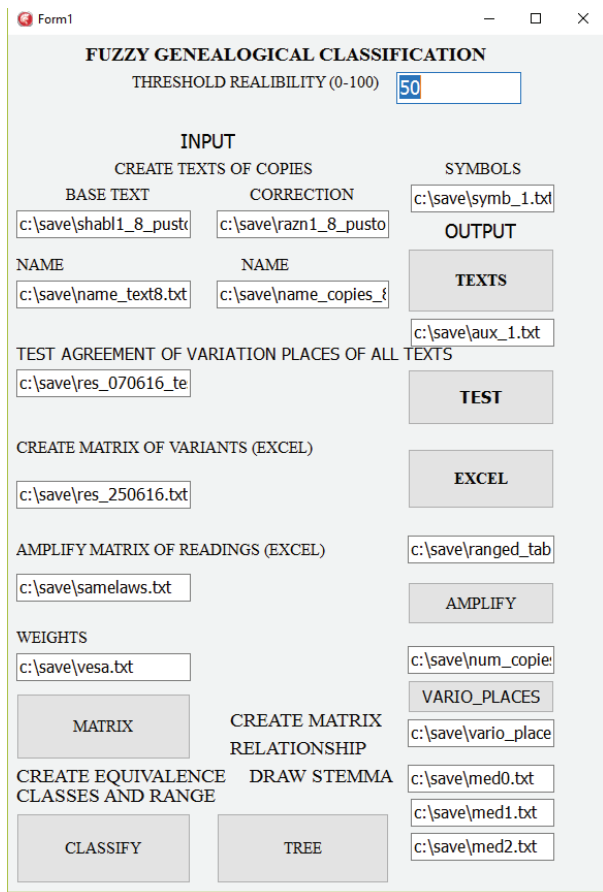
Form1

FUZZY GENEALOGICAL CLASSIFICATION

THRESHOLD REALIBILITY (0-100) 50

INPUT

CREATE TEXTS OF COPIES

SYMBOLS

BASE TEXT

CORRECTION

c:\save\symb_1.txt

c:\save\shabl1_8_pusto

c:\save\razn1_8_pusto

OUTPUT

NAME

NAME

TEXTS

c:\save\name_text8.txt

c:\save\name_copies_8

c:\save\aux_1.txt

TEST AGREEMENT OF VARIATION PLACES OF ALL TEXTS

c:\save\res_070616_te

TEST

CREATE MATRIX OF VARIANTS (EXCEL)

EXCEL

c:\save\res_250616.txt

AMPLIFY MATRIX OF READINGS (EXCEL)

c:\save\ranged_tab

c:\save\samelaws.txt

AMPLIFY

WEIGHTS

c:\save\num_copies

c:\save\vesa.txt

VARIO_PLACES

MATRIX

CREATE MATRIX RELATIONSHIP

c:\save\vario_place

CREATE EQUIVALENCE CLASSES AND RANGE

DRAW STEMMA

c:\save\med0.txt

c:\save\med1.txt

CLASSIFY

TREE

c:\save\med2.txt